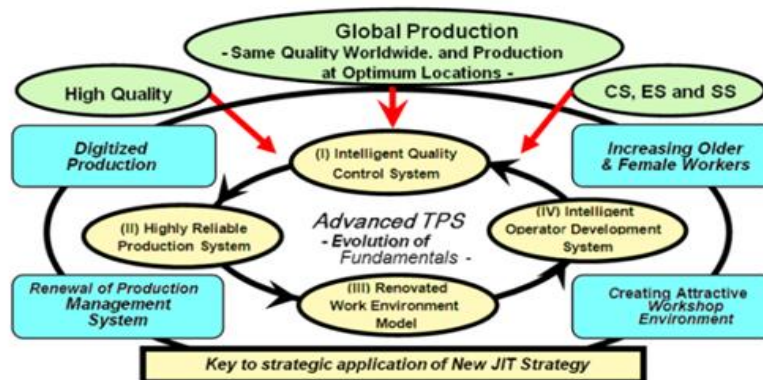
Global Production
- Same Quality Worldwide, and Production at Optimum Locations -

High Quality

CS, ES and SS

Digitized Production

Increasing Older & Female Workers

(I) Intelligent Quality Control System

(II) Highly Reliable Production System

Advanced TPS
- Evolution of Fundamentals -

(IV) Intelligent Operator Development System

(III) Renovated Work Environment Model

Renewal of Production Management System

Creating Attractive Workshop Environment

Key to strategic application of New JIT Strategy